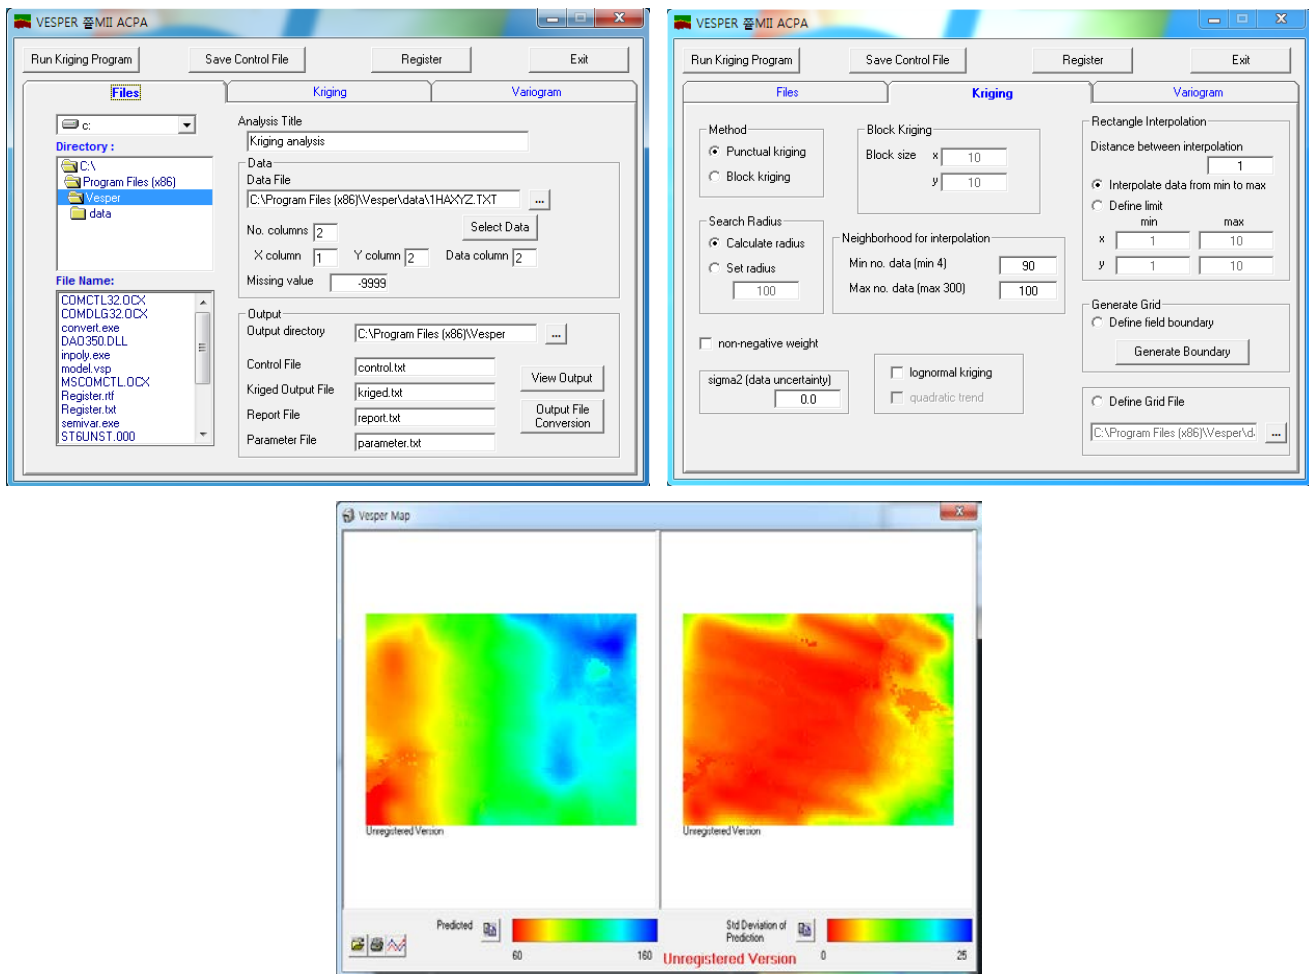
VESPER 풀MII ACPA

Run Kriging Program | Save Control File | Register | Exit

Files | Kriging | Variogram

c:

Directory :

C:\
Program Files (x86)
Vesper
data

File Name:

COMCTL32.OCX
COMDLG32.OCX
convert.exe
DAO350.DLL
inpoly.exe
model.vsp
MSCOMCTL.OCX
Register.rtf
Register.txt
semivar.exe
ST6UNST.000

Analysis Title
Kriging analysis

Data
Data File
C:\Program Files (x86)\Vesper\data\1HAXYZ.TXT ...
No. columns 2 Select Data
X column 1 Y column 2 Data column 2
Missing value -9999

Output
Output directory C:\Program Files (x86)\Vesper ...
Control File control.txt
Kriged Output File kriged.txt View Output
Report File report.txt Output File Conversion
Parameter File parameter.txt

VESPER 풀MII ACPA

Run Kriging Program | Save Control File | Register | Exit

Files | Kriging | Variogram

Method
Punctual kriging
Block kriging

Block Kriging
Block size x 10
y 10

Rectangle Interpolation
Distance between interpolation
1
Interpolate data from min to max
Define limit
min max
x 1 10
y 1 10

Search Radius
Calculate radius
Set radius
100

Neighborhood for interpolation
Min no. data (min 4) 90
Max no. data (max 300) 100

non-negative weight

Generate Grid
Define field boundary
Generate Boundary

sigma2 (data uncertainty)
0.0

lognormal kriging
quadratic trend

Define Grid File
C:\Program Files (x86)\Vesper\d ...

Vesper Map

Unregistered Version

Unregistered Version

Predicted
60 160

Std Deviation of Prediction
0 25

Unregistered Version